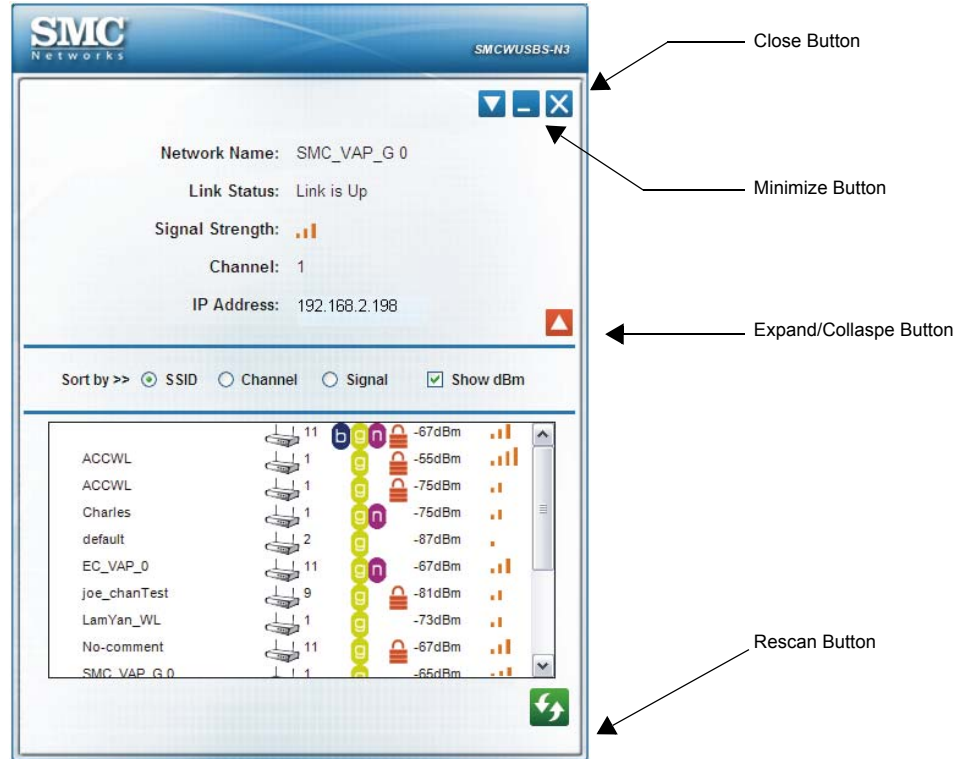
SMC
Networks

SMCWUSBS-N3

Close Button

Minimize Button

Network Name: SMC_VAP_G 0

Link Status: Link is Up

Signal Strength:

Channel: 1

IP Address: 192.168.2.198

Expand/Collaspe Button

Sort by >> SSID Channel Signal Show dBm

| | | | |
|---|---|---|---|
| | 11 | b g n | -67dBm |
| ACCWL | 1 | g | -55dBm |
| ACCWL | 1 | g | -75dBm |
| Charles | 1 | g n | -75dBm |
| default | 2 | g | -87dBm |
| EC_VAP_0 | 11 | g n | -67dBm |
| joe_chanTest | 9 | g | -81dBm |
| LamYan_WL | 1 | g | -73dBm |
| No-comment | 11 | g | -67dBm |
| SMC_VAP_G 0 | 1 | | -65dBm |

Rescan Button